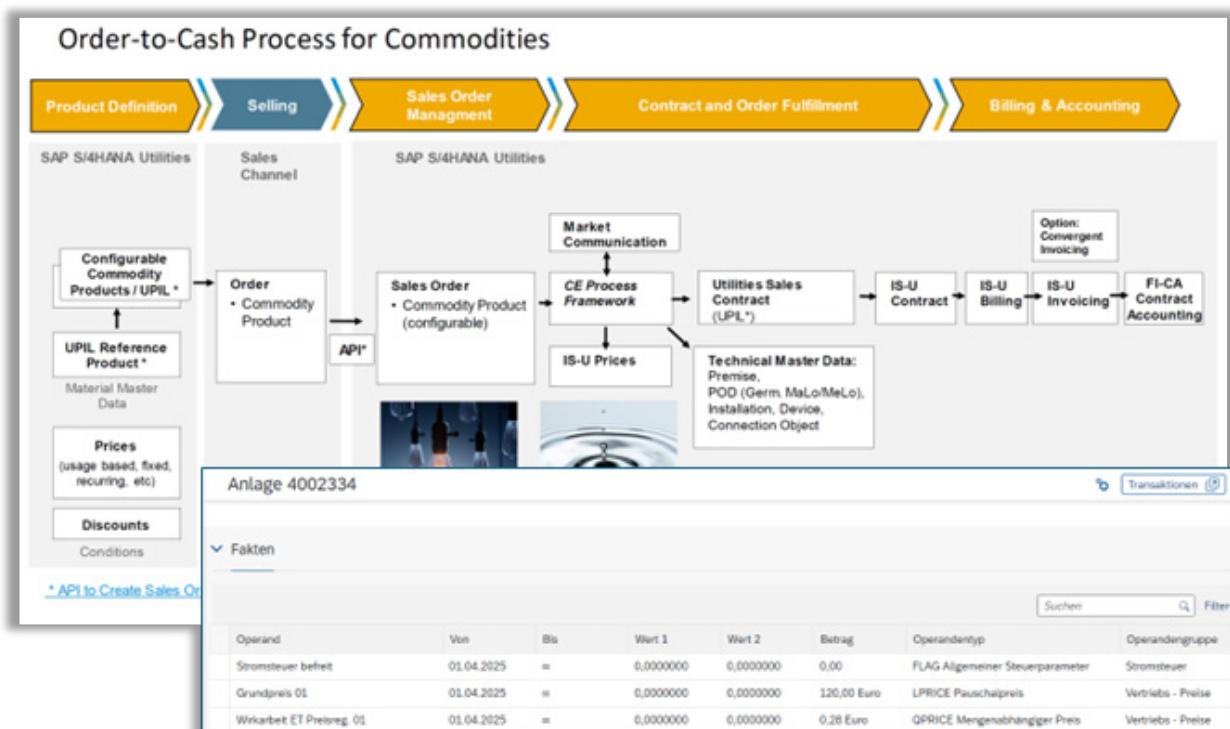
Order-to-Cash Process for Commodities

Product Definition
Selling
Sales Order Managment
Contract and Order Fulfillment
Billing & Accounting

SAP S/4HANA Utilities

Configurable Commodity Products / UPIL *

UPIL Reference Product *

Material Master Data

Prices (usage based, fixed, recurring, etc)

Discounts

Conditions

Sales Channel

Order
• Commodity Product

API*

SAP S/4HANA Utilities

Sales Order
• Commodity Product (configurable)

Market Communication

CE Process Framework

IS-U Prices

Utilities Sales Contract (UPIL*)

Technical Master Data: Premise, POD (Germ. MaLo/MeLo), Installation, Device, Connection Object

IS-U Contract

IS-U Billing

Option: Convergent Invoicing

IS-U Invoicing

FI-CA Contract Accounting

* API to Create Sales Or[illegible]

Anlage 4002334

Transaktionen

Fakten

Suchen

Filter

| Operand | Von | Bis | Wert 1 | Wert 2 | Betrag | Operandentyp | Operandengruppe |
|---|---|---|---|---|---|---|---|
| Stromsteuer befreit | 01.04.2025 | ∞ | 0,0000000 | 0,0000000 | 0,00 | FLAG Allgemeiner Steuerparameter | Stromsteuer |
| Grundpreis 01 | 01.04.2025 | ∞ | 0,0000000 | 0,0000000 | 120,00 Euro | LPRICE Pauschalpreis | Vertriebs - Preise |
| Wirkarbeit ET Preisreg. 01 | 01.04.2025 | ∞ | 0,0000000 | 0,0000000 | 0,28 Euro | QPRICE Mengenabhängiger Preis | Vertriebs - Preise |